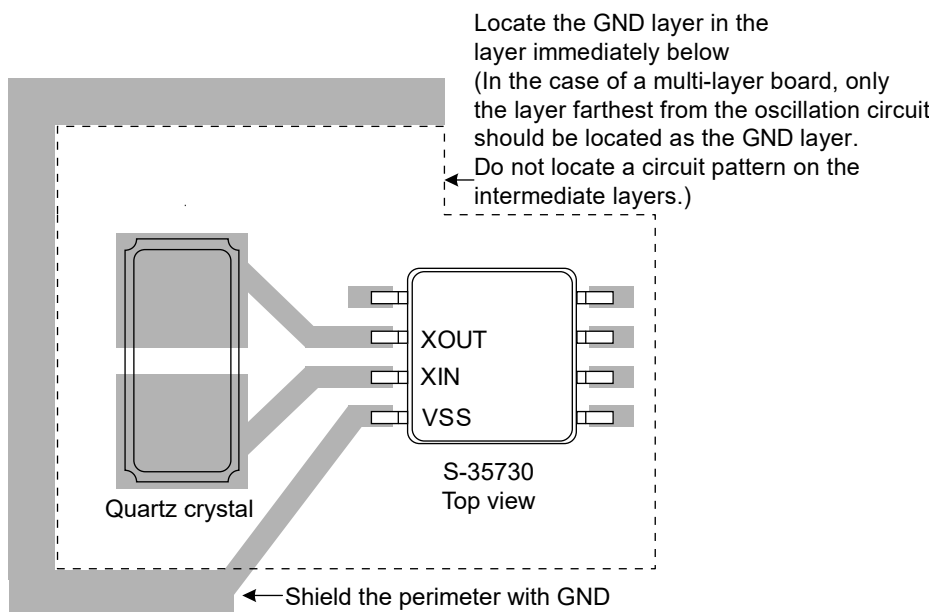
Locate the GND layer in the layer immediately below
(In the case of a multi-layer board, only the layer farthest from the oscillation circuit should be located as the GND layer.
Do not locate a circuit pattern on the intermediate layers.)

XOUT
XIN
VSS

S-35730
Top view

Quartz crystal

Shield the perimeter with GND